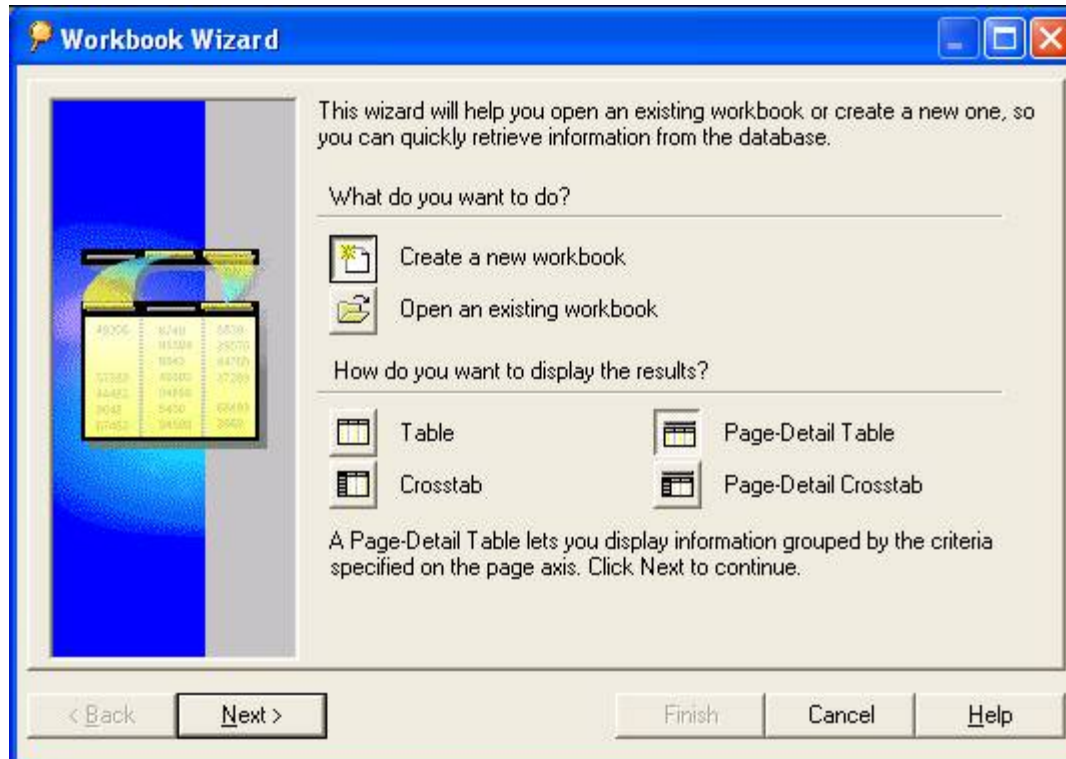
Workbook Wizard

This wizard will help you open an existing workbook or create a new one, so you can quickly retrieve information from the database.

What do you want to do?

Create a new workbook

Open an existing workbook

How do you want to display the results?

Table

Page-Detail Table

Crosstab

Page-Detail Crosstab

A Page-Detail Table lets you display information grouped by the criteria specified on the page axis. Click Next to continue.

< Back

Next >

Finish

Cancel

Help